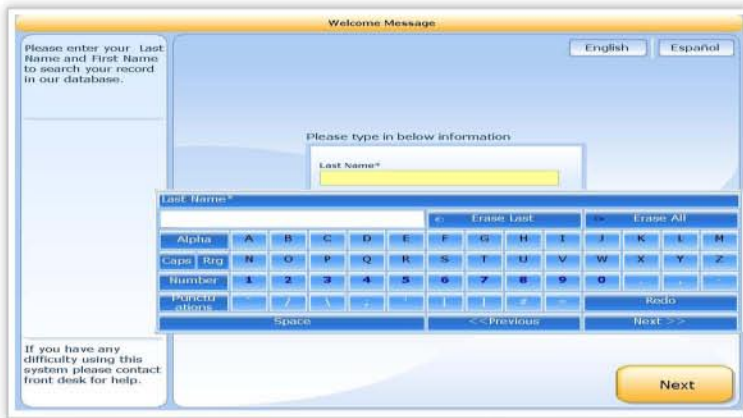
Welcome Message

Please enter your Last Name and First Name to search your record in our database.

English Español

Please type in below information

Last Name*

Last Name*

Erase Last

Erase All

Alpha A B C D E F G H I J K L M

Caps Rrg N O P Q R S T U V W X Y Z

Number 1 2 3 4 5 6 7 8 9 0

Punctu ations

Redo

Space

<<Previous

Next >>

If you have any difficulty using this system please contact front desk for help.

Next